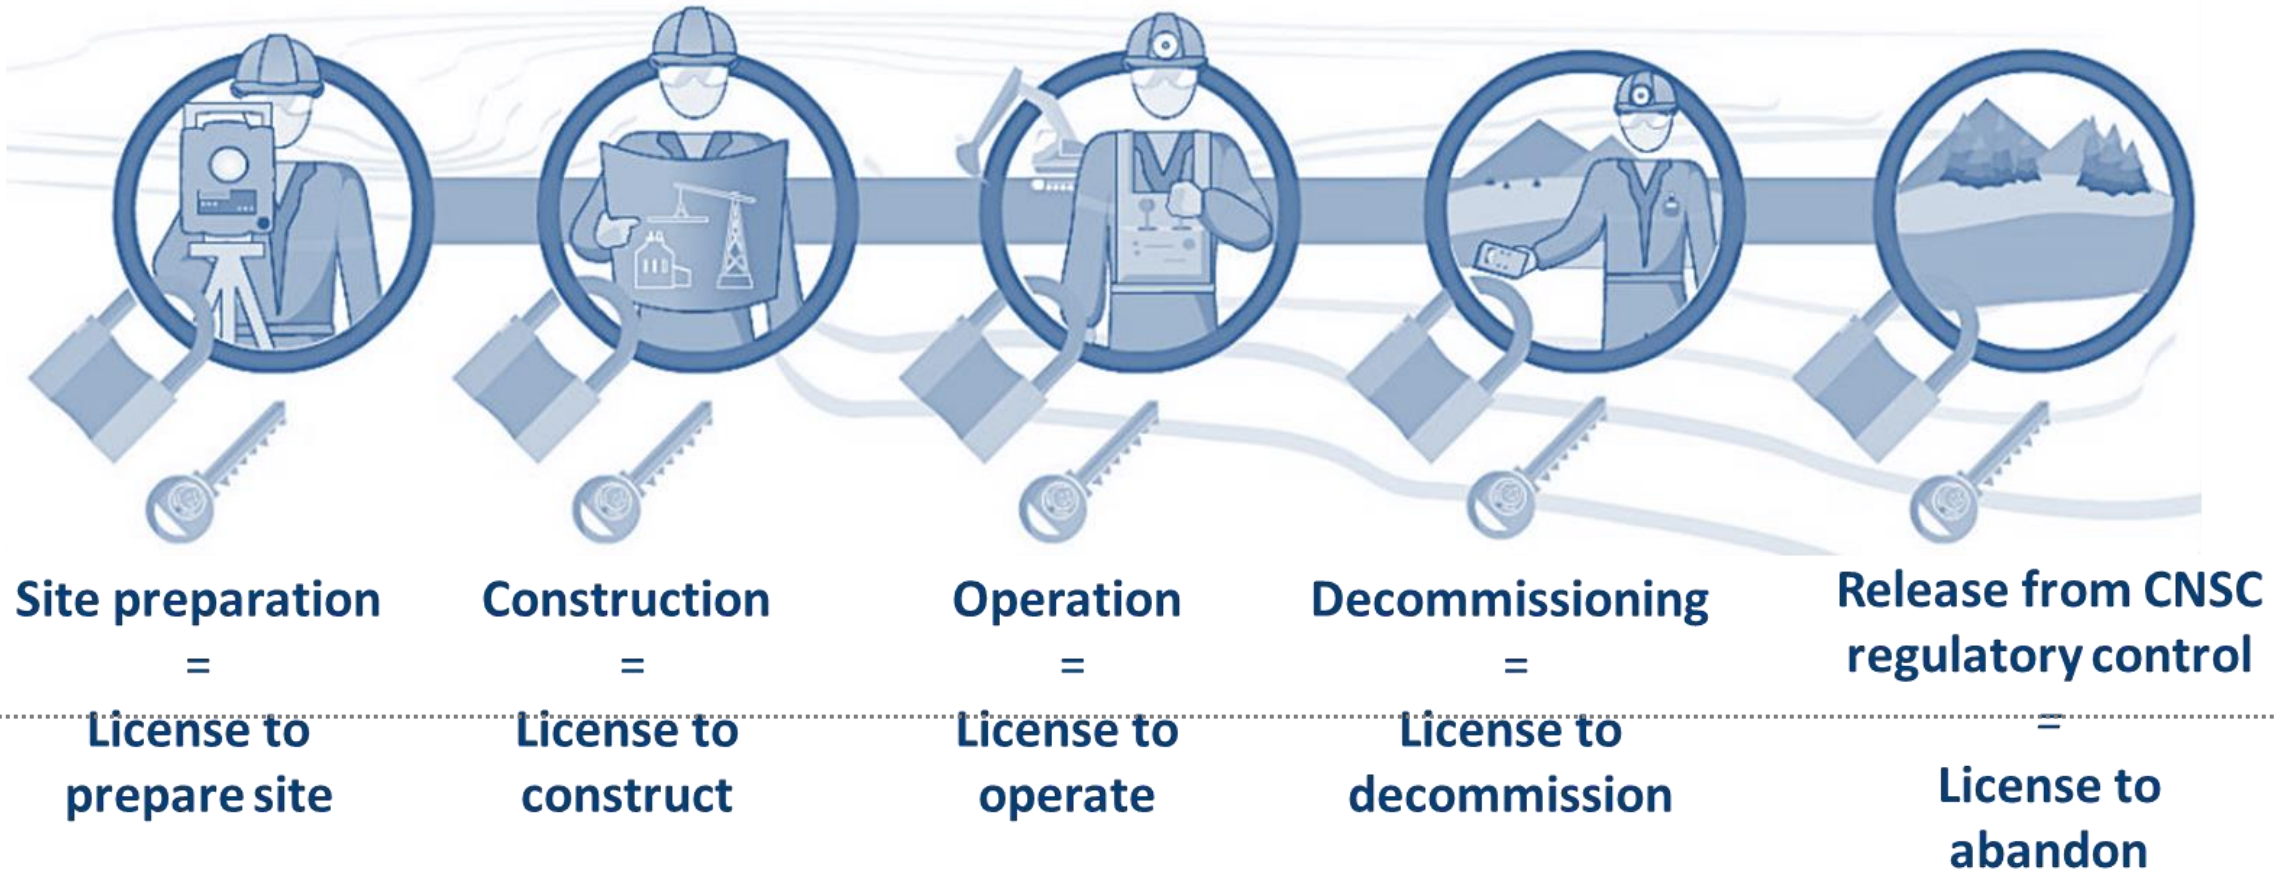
Site preparation
=
License to prepare site

Construction
=
License to construct

Operation
=
License to operate

Decommissioning
=
License to decommission

Release from CNSC regulatory control
=
License to abandon